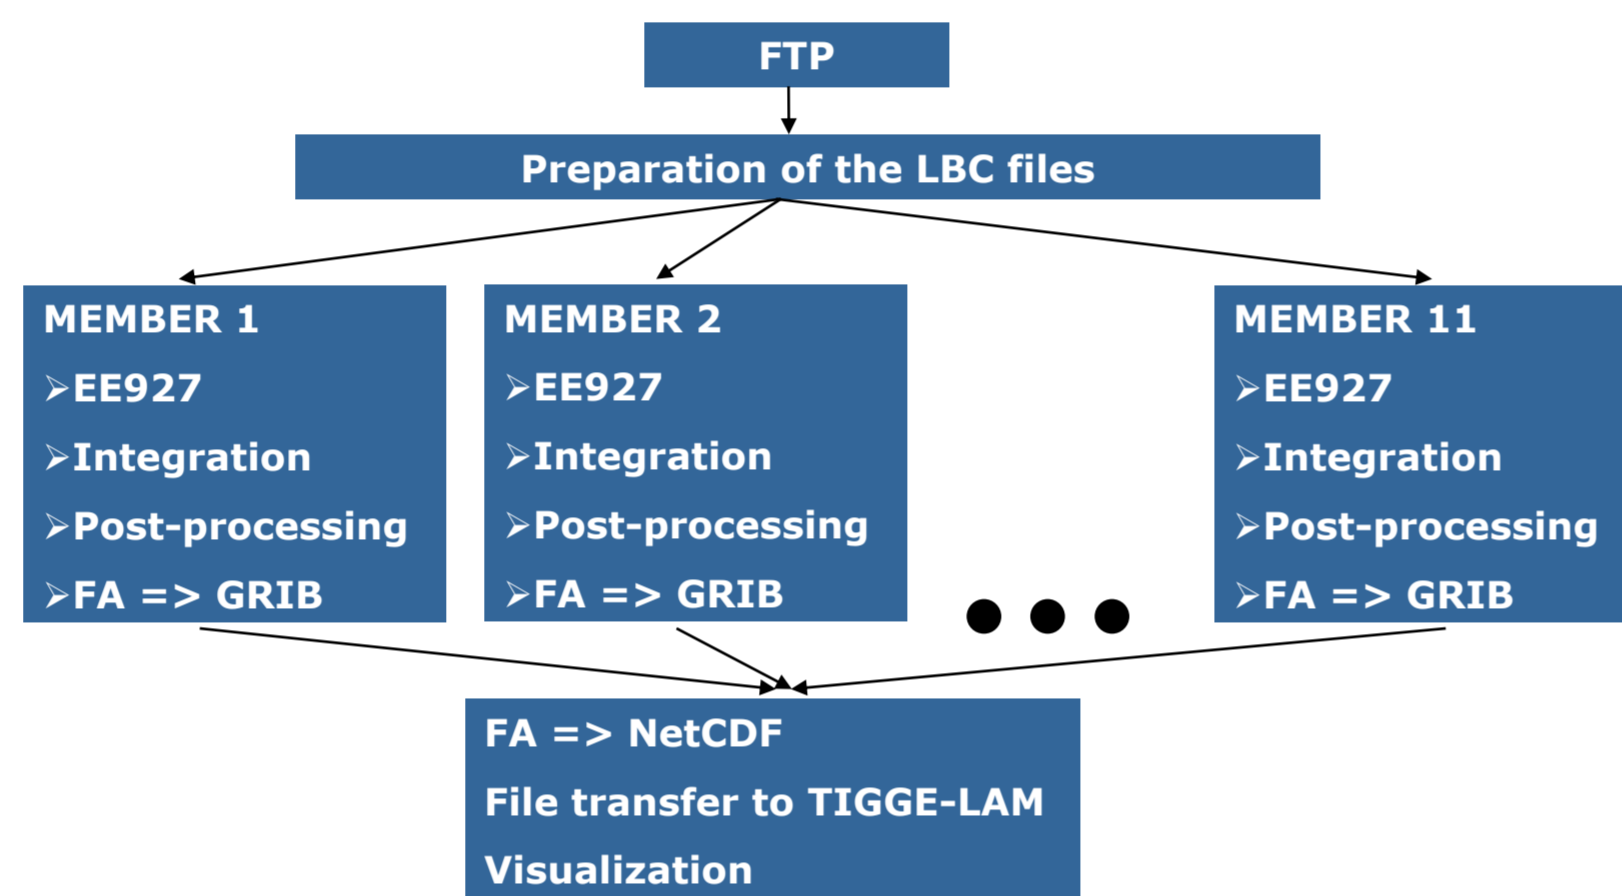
FTP

Preparation of the LBC files

MEMBER 1
➢EE927
➢Integration
➢Post-processing
➢FA => GRIB

MEMBER 2
➢EE927
➢Integration
➢Post-processing
➢FA => GRIB

MEMBER 11
➢EE927
➢Integration
➢Post-processing
➢FA => GRIB

FA => NetCDF
File transfer to TIGGE-LAM
Visualization